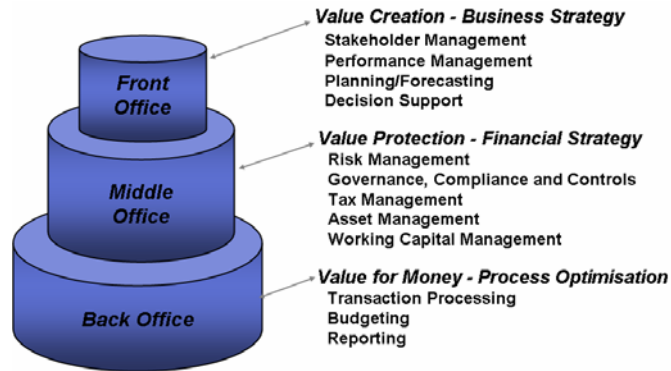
Front Office

Middle Office

Back Office

Value Creation - Business Strategy
Stakeholder Management
Performance Management
Planning/Forecasting
Decision Support

Value Protection - Financial Strategy
Risk Management
Governance, Compliance and Controls
Tax Management
Asset Management
Working Capital Management

Value for Money - Process Optimisation
Transaction Processing
Budgeting
Reporting